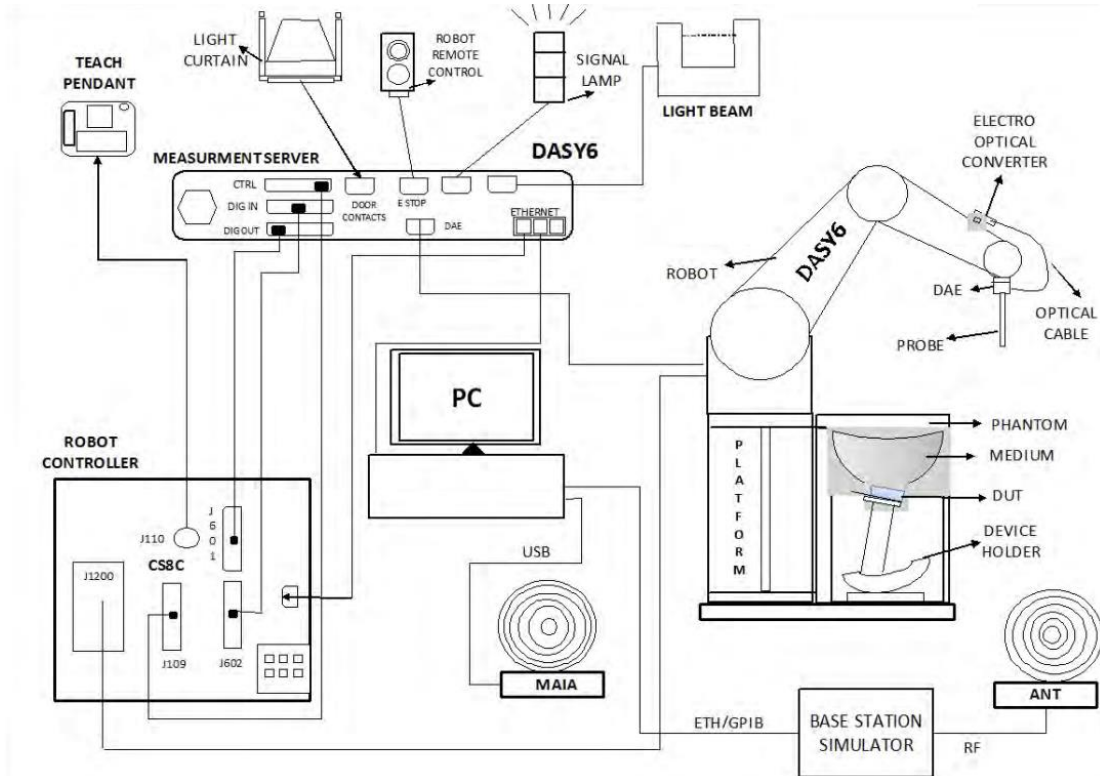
TEACH PENDANT

LIGHT CURTAIN

ROBOT REMOTE CONTROL

SIGNAL LAMP

LIGHT BEAM

MEASURMENT SERVER

DASY6

CTRL
DIG IN
DIGOUT
DOOR CONTACTS
E STOP
DAE
ETHERNET

ELECTRO OPTICAL CONVERTER

ROBOT

DASY6

DAE

OPTICAL CABLE

PROBE

PC

PHANTOM

MEDIUM

DUT

DEVICE HOLDER

P L A T F O R M

ROBOT CONTROLLER

J110
J 6 0 1
CS8C
J1200
J109
J602

USB

MAIA

ETH/GPIB

BASE STATION SIMULATOR

RF

ANT